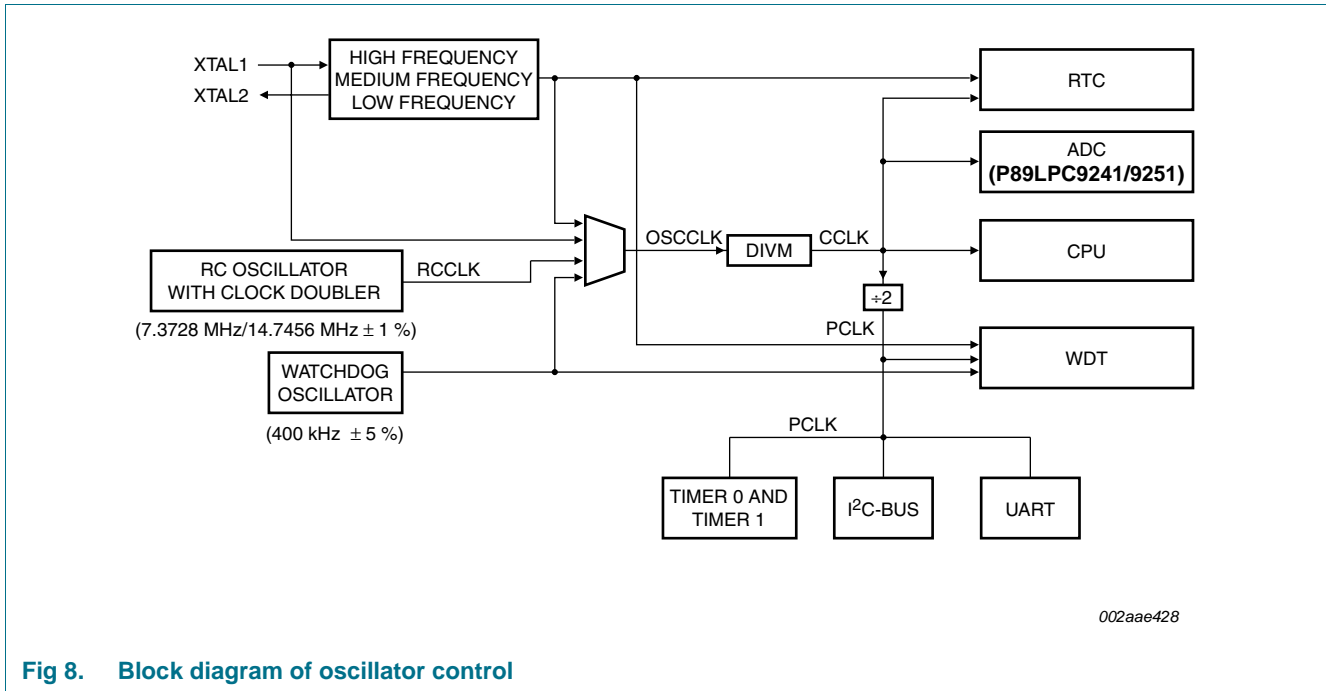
XTAL1
XTAL2
HIGH FREQUENCY
MEDIUM FREQUENCY
LOW FREQUENCY
RTC
ADC
**(P89LPC9241/9251)**
OSCCLK
DIVM
CCLK
CPU
RC OSCILLATOR
WITH CLOCK DOUBLER
RCCLK
(7.3728 MHz/14.7456 MHz ± 1 %)
÷2
PCLK
WATCHDOG
OSCILLATOR
WDT
(400 kHz ± 5 %)
PCLK
TIMER 0 AND
TIMER 1
$I^2C$-BUS
UART
002aae428

**Fig 8. Block diagram of oscillator control**